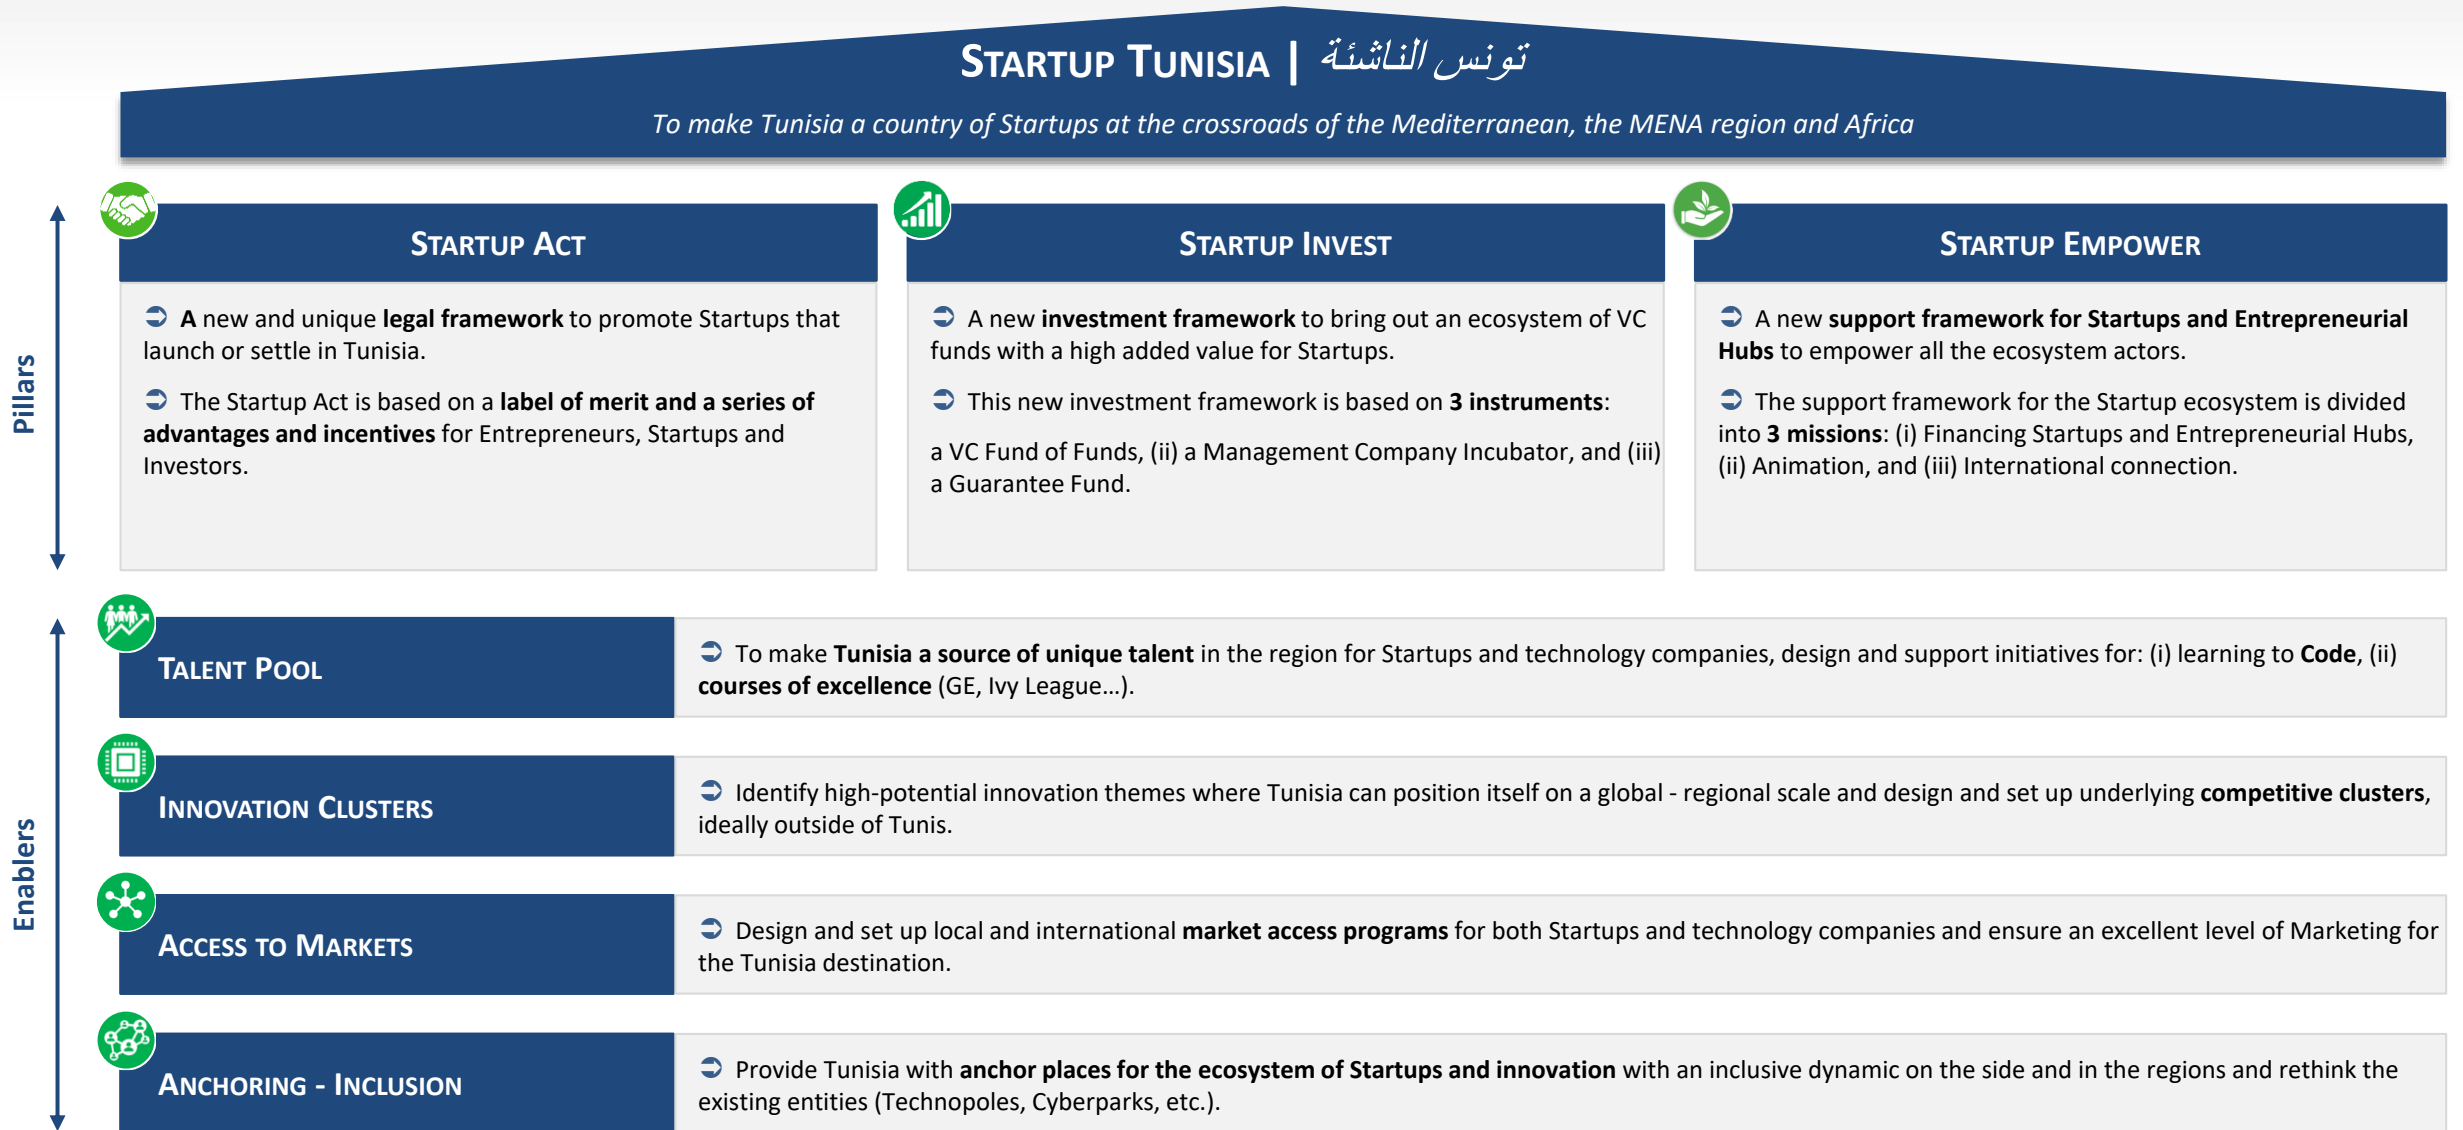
STARTUP TUNISIA | تونس الناشئة

To make Tunisia a country of Startups at the crossroads of the Mediterranean, the MENA region and Africa

Pillars

STARTUP ACT

A new and unique legal framework to promote Startups that launch or settle in Tunisia.

The Startup Act is based on a label of merit and a series of advantages and incentives for Entrepreneurs, Startups and Investors.

STARTUP INVEST

A new investment framework to bring out an ecosystem of VC funds with a high added value for Startups.

This new investment framework is based on 3 instruments:

a VC Fund of Funds, (ii) a Management Company Incubator, and (iii) a Guarantee Fund.

STARTUP EMPOWER

A new support framework for Startups and Entrepreneurial Hubs to empower all the ecosystem actors.

The support framework for the Startup ecosystem is divided into 3 missions: (i) Financing Startups and Entrepreneurial Hubs, (ii) Animation, and (iii) International connection.

Enablers

TALENT POOL

To make Tunisia a source of unique talent in the region for Startups and technology companies, design and support initiatives for: (i) learning to Code, (ii) courses of excellence (GE, Ivy League…).

INNOVATION CLUSTERS

Identify high-potential innovation themes where Tunisia can position itself on a global - regional scale and design and set up underlying competitive clusters, ideally outside of Tunis.

ACCESS TO MARKETS

Design and set up local and international market access programs for both Startups and technology companies and ensure an excellent level of Marketing for the Tunisia destination.

ANCHORING - INCLUSION

Provide Tunisia with anchor places for the ecosystem of Startups and innovation with an inclusive dynamic on the side and in the regions and rethink the existing entities (Technopoles, Cyberparks, etc.).